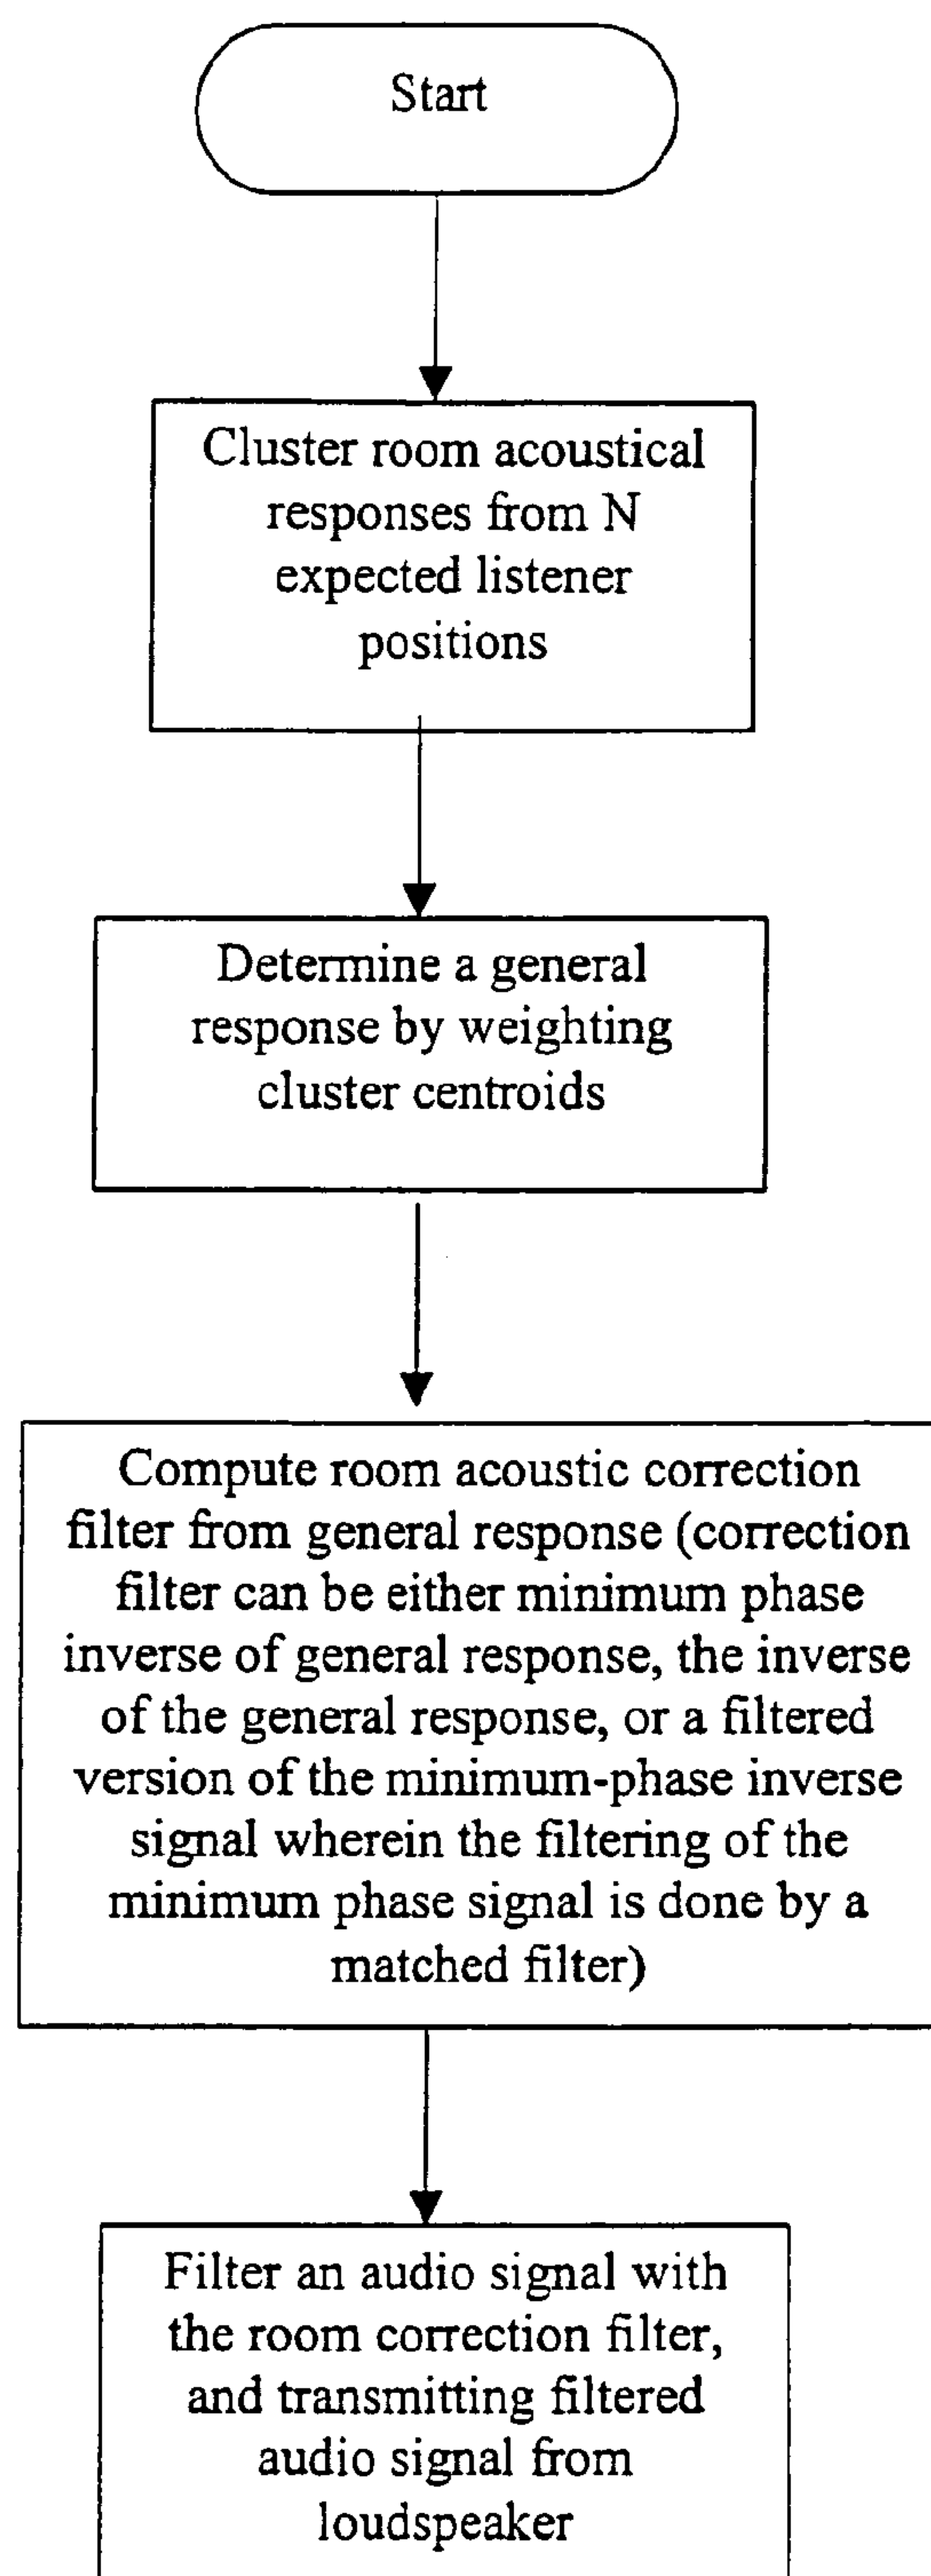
Start

Cluster room acoustical responses from N expected listener positions

Determine a general response by weighting cluster centroids

Compute room acoustic correction filter from general response (correction filter can be either minimum phase inverse of general response, the inverse of the general response, or a filtered version of the minimum-phase inverse signal wherein the filtering of the minimum phase signal is done by a matched filter)

Filter an audio signal with the room correction filter, and transmitting filtered audio signal from loudspeaker